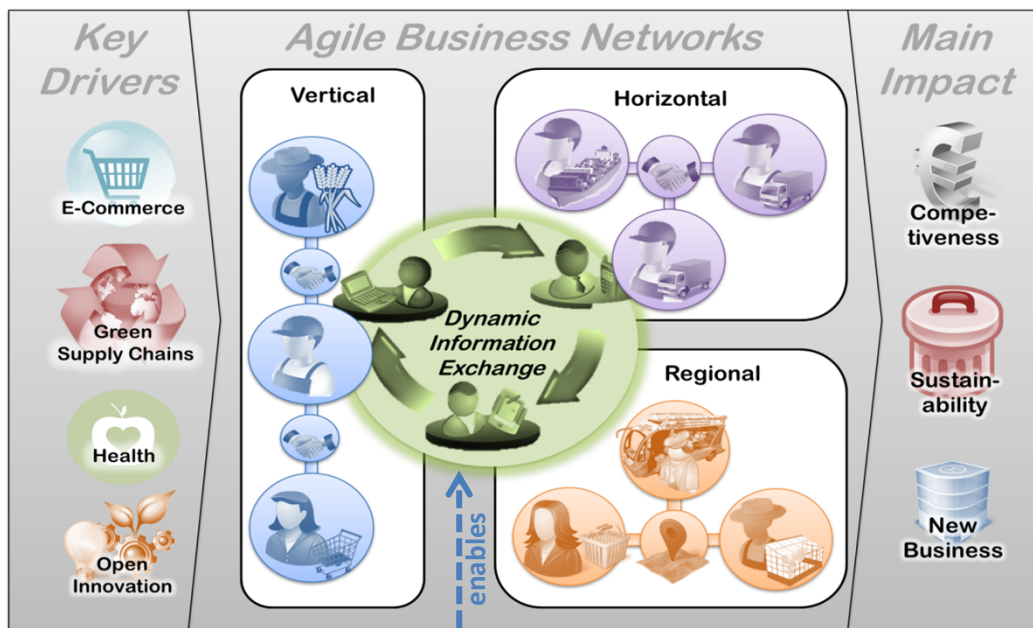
Key Drivers

E-Commerce

Green Supply Chains

Health

Open Innovation

Agile Business Networks

Vertical

Horizontal

Dynamic Information Exchange

Regional

enables

Main Impact

Competiveness

Sustainability

New Business